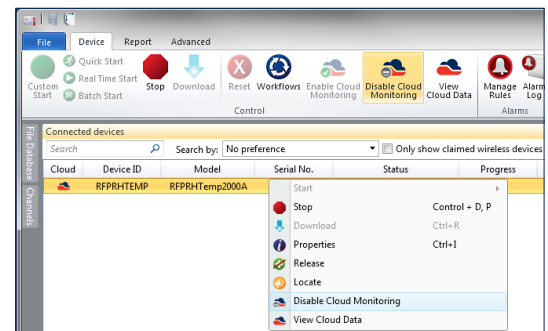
File Device Report Advanced

Custom Start
Quick Start
Real Time Start
Batch Start
Stop
Download
Reset
Workflows
Enable Cloud Monitoring
Disable Cloud Monitoring
View Cloud Data
Control
Manage Rules
Alarm Log
Alarms

File Database
Channels

Connected devices

Search
Search by: No preference
Only show claimed wireless devices

| Cloud | Device ID | Model | Serial No. | Status | Progress |
|---|---|---|---|---|---|
| | RFPRHTEMP | RFPRHTemp2000A | | | |

Start
Stop Control + D, P
Download Ctrl+R
Properties Ctrl+I
Release
Locate
Disable Cloud Monitoring
View Cloud Data